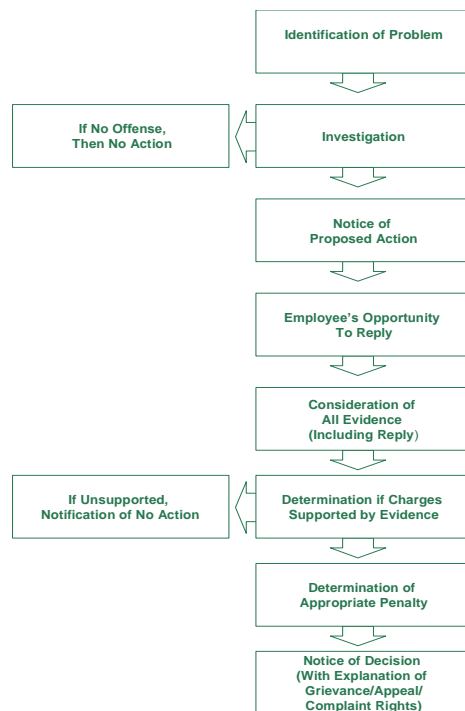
Identification of Problem

If No Offense, Then No Action

Investigation

Notice of Proposed Action

Employee's Opportunity To Reply

Consideration of All Evidence (Including Reply)

If Unsupported, Notification of No Action

Determination if Charges Supported by Evidence

Determination of Appropriate Penalty

Notice of Decision (With Explanation of Grievance/Appeal/ Complaint Rights)